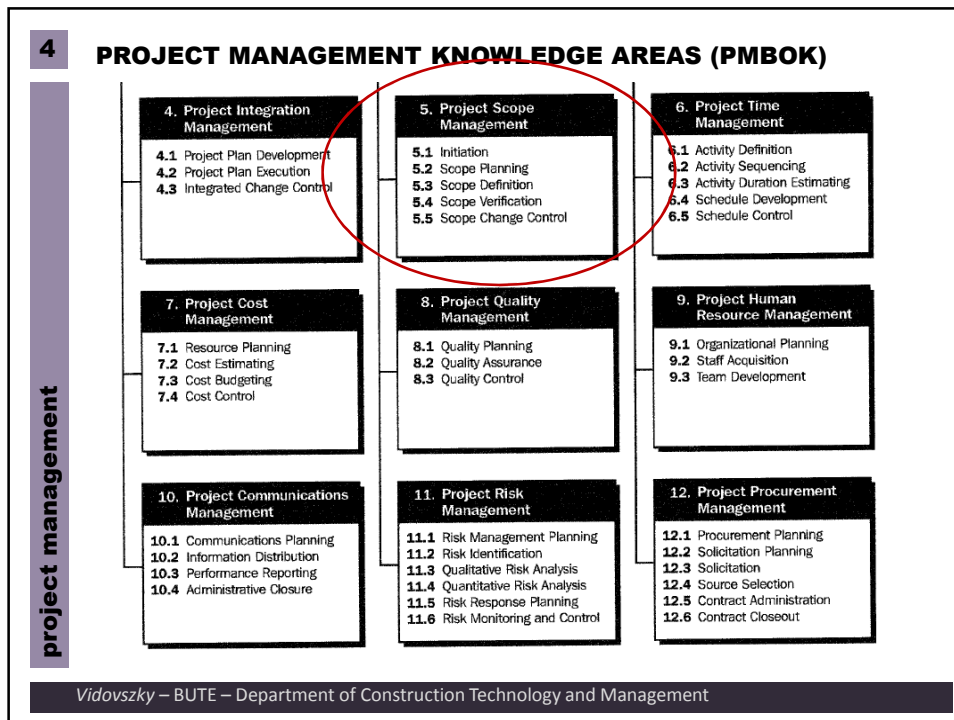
4

PROJECT MANAGEMENT KNOWLEDGE AREAS (PMBOK)

project management

4. Project Integration Management
4.1 Project Plan Development
4.2 Project Plan Execution
4.3 Integrated Change Control

5. Project Scope Management
5.1 Initiation
5.2 Scope Planning
5.3 Scope Definition
5.4 Scope Verification
5.5 Scope Change Control

6. Project Time Management
6.1 Activity Definition
6.2 Activity Sequencing
6.3 Activity Duration Estimating
6.4 Schedule Development
6.5 Schedule Control

7. Project Cost Management
7.1 Resource Planning
7.2 Cost Estimating
7.3 Cost Budgeting
7.4 Cost Control

8. Project Quality Management
8.1 Quality Planning
8.2 Quality Assurance
8.3 Quality Control

9. Project Human Resource Management
9.1 Organizational Planning
9.2 Staff Acquisition
9.3 Team Development

10. Project Communications Management
10.1 Communications Planning
10.2 Information Distribution
10.3 Performance Reporting
10.4 Administrative Closure

11. Project Risk Management
11.1 Risk Management Planning
11.2 Risk Identification
11.3 Qualitative Risk Analysis
11.4 Quantitative Risk Analysis
11.5 Risk Response Planning
11.6 Risk Monitoring and Control

12. Project Procurement Management
12.1 Procurement Planning
12.2 Solicitation Planning
12.3 Solicitation
12.4 Source Selection
12.5 Contract Administration
12.6 Contract Closeout

Vidovszky – BUTE – Department of Construction Technology and Management